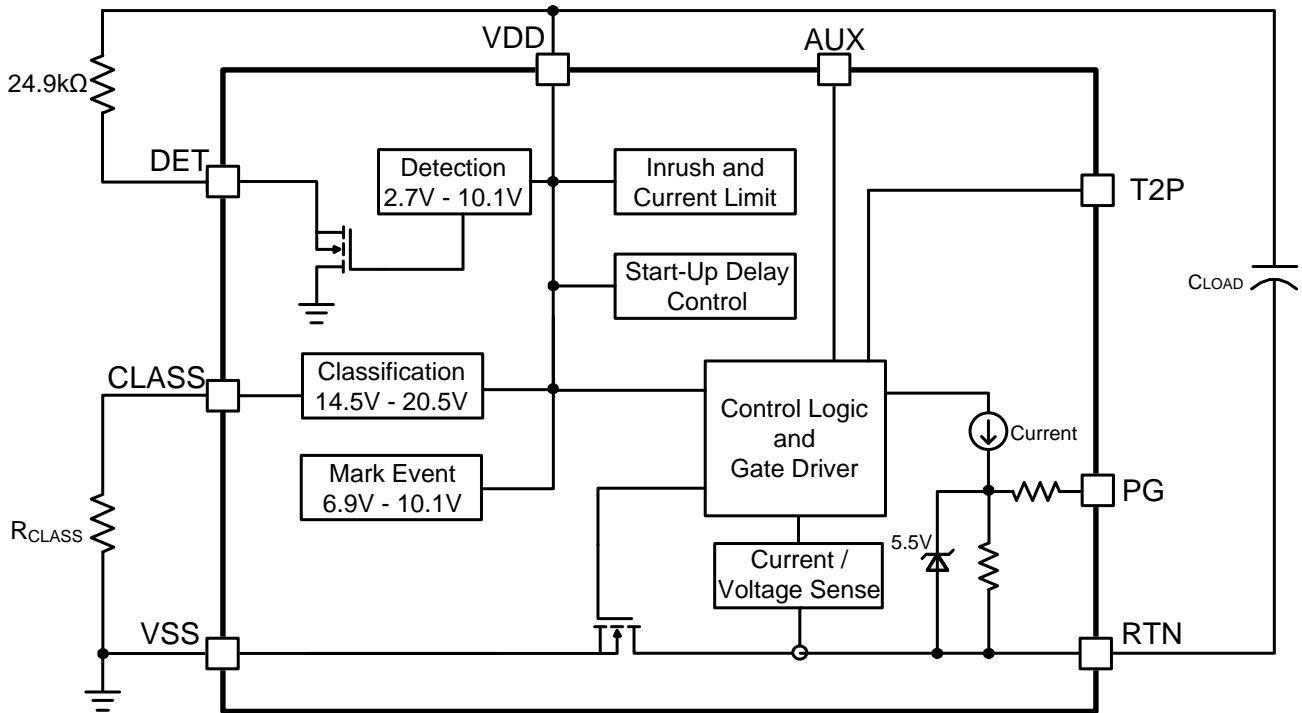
VDD

AUX

24.9kΩ

DET

Detection
2.7V - 10.1V

Inrush and
Current Limit

T2P

Start-Up Delay
Control

CLOAD

CLASS

Classification
14.5V - 20.5V

Control Logic
and
Gate Driver

Current

Mark Event
6.9V - 10.1V

PG

RCLASS

5.5V

Current /
Voltage Sense

VSS

RTN